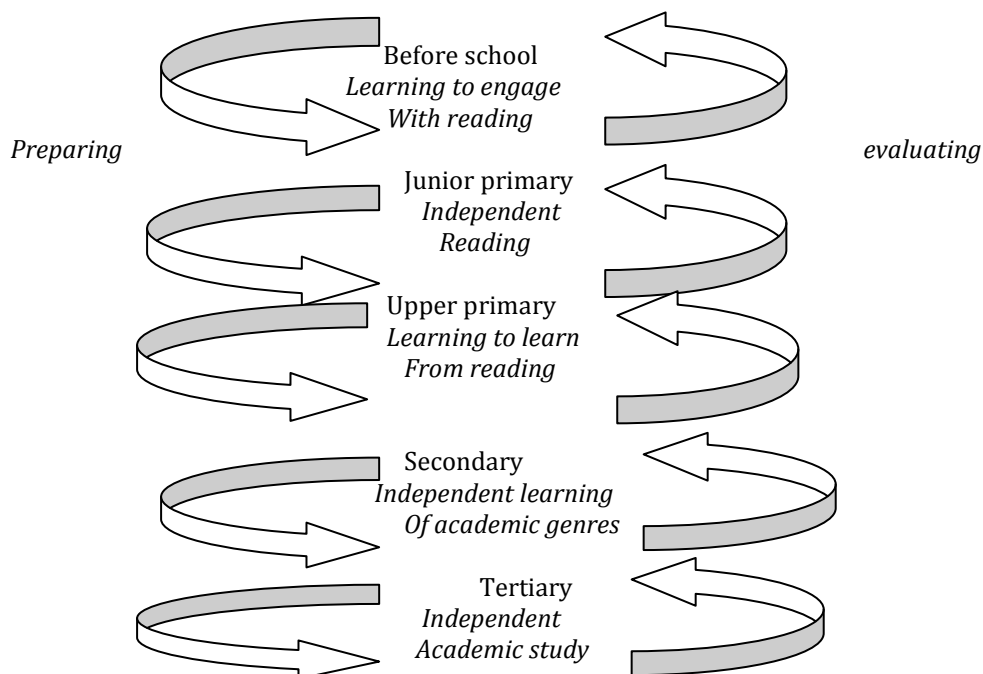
Before school
*Learning to engage*
*With reading*

*Preparing*

*evaluating*

Junior primary
*Independent*
*Reading*

Upper primary
*Learning to learn*
*From reading*

Secondary
*Independent learning*
*Of academic genres*

Tertiary
*Independent*
*Academic study*